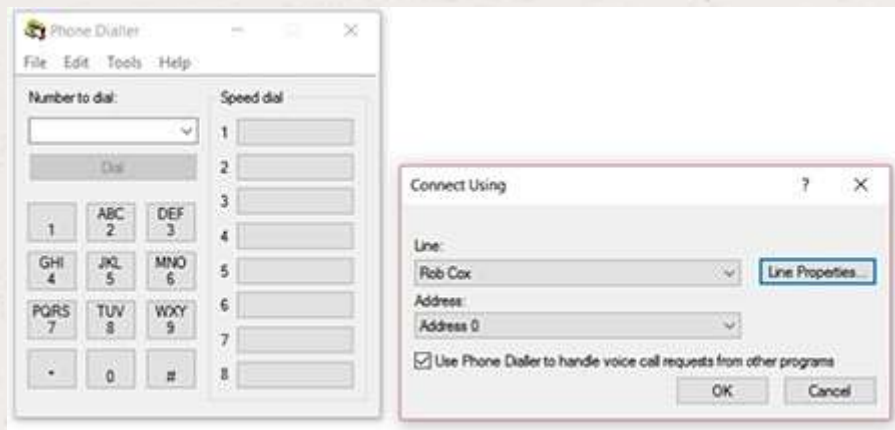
Phone Dialler

File Edit Tools Help

Number to dial:

Dial

1
ABC 2
DEF 3
GHI 4
JKL 5
MNO 6
PQRS 7
TUV 8
WXY 9
*
0
#

Speed dial

1
2
3
4
5
6
7
8

Connect Using

?

Line:

Rob Cox

Line Properties...

Address:

Address 0

Use Phone Dialler to handle voice call requests from other programs

OK

Cancel